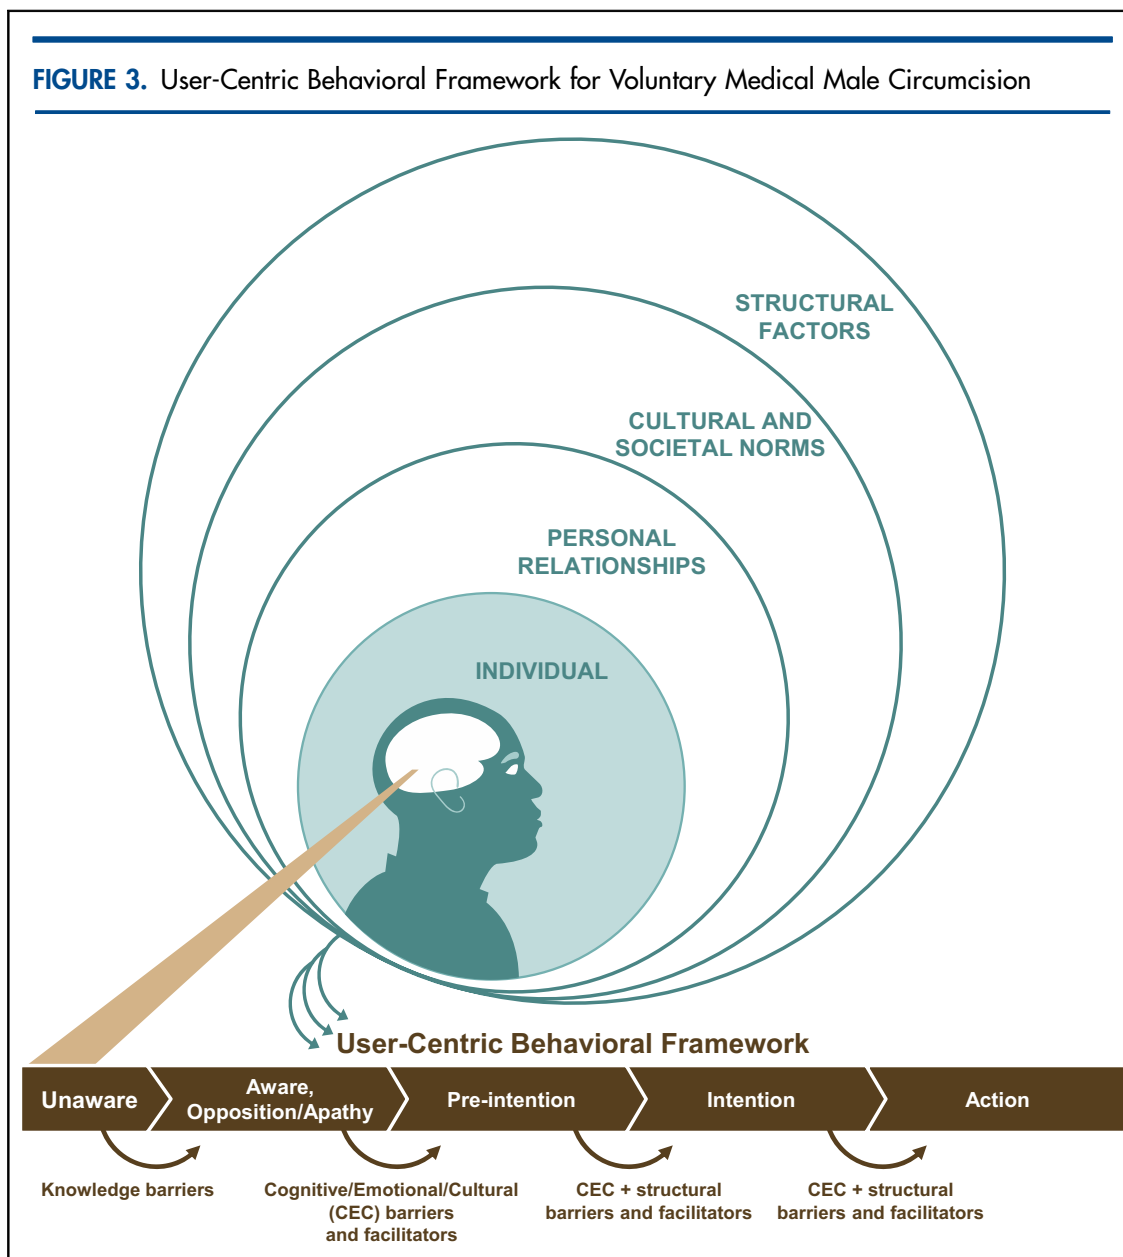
FIGURE 3. User-Centric Behavioral Framework for Voluntary Medical Male Circumcision

STRUCTURAL FACTORS

CULTURAL AND SOCIETAL NORMS

PERSONAL RELATIONSHIPS

INDIVIDUAL

User-Centric Behavioral Framework

Unaware

Aware, Opposition/Apathy

Pre-intention

Intention

Action

Knowledge barriers

Cognitive/Emotional/Cultural (CEC) barriers and facilitators

CEC + structural barriers and facilitators

CEC + structural barriers and facilitators